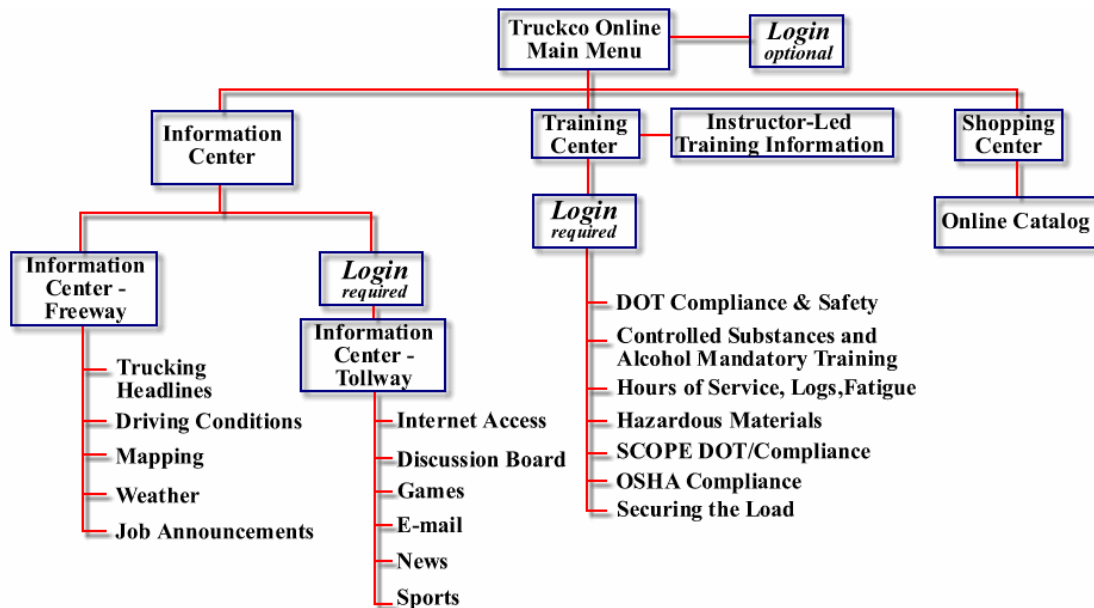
Truckco Online Main Menu

Login
optional

Information Center

Training Center

Instructor-Led Training Information

Shopping Center

Online Catalog

Login
required

Information Center - Freeway

Trucking Headlines
Driving Conditions
Mapping
Weather
Job Announcements

Login
required

Information Center - Tollway

Internet Access
Discussion Board
Games
E-mail
News
Sports

DOT Compliance & Safety
Controlled Substances and Alcohol Mandatory Training
Hours of Service, Logs,Fatigue
Hazardous Materials
SCOPE DOT/Compliance
OSHA Compliance
Securing the Load